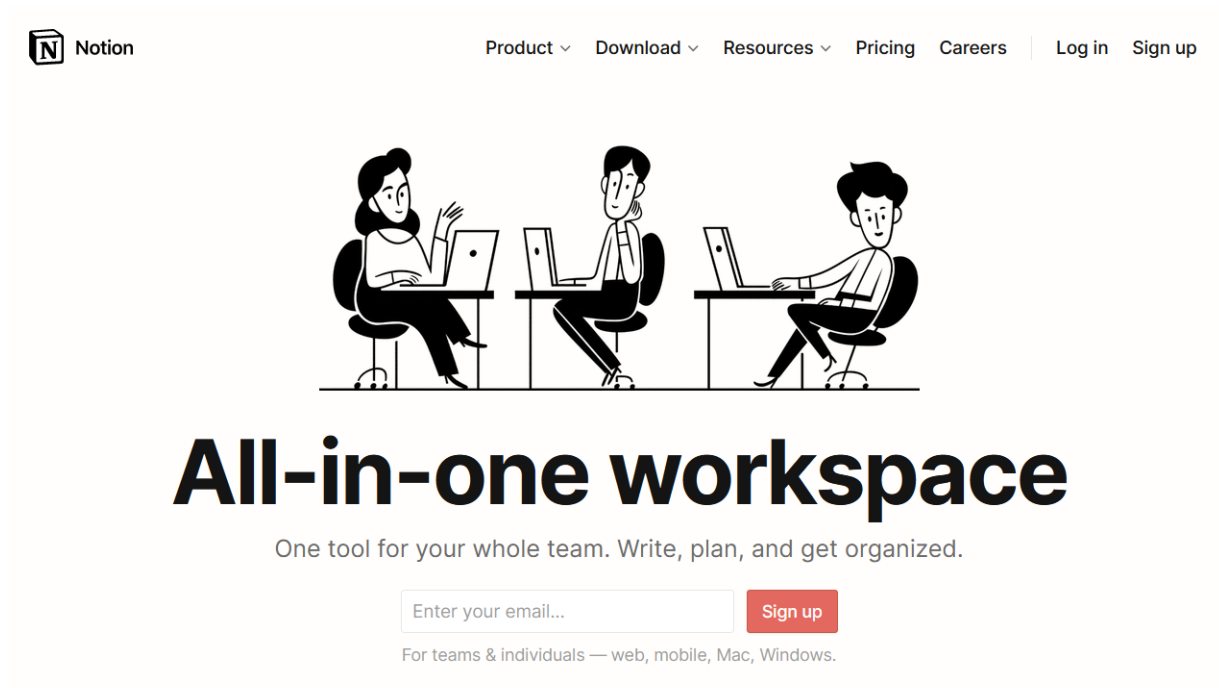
N Notion

Product Download Resources Pricing Careers Log in Sign up

All-in-one workspace

One tool for your whole team. Write, plan, and get organized.

Enter your email... Sign up

For teams & individuals — web, mobile, Mac, Windows.